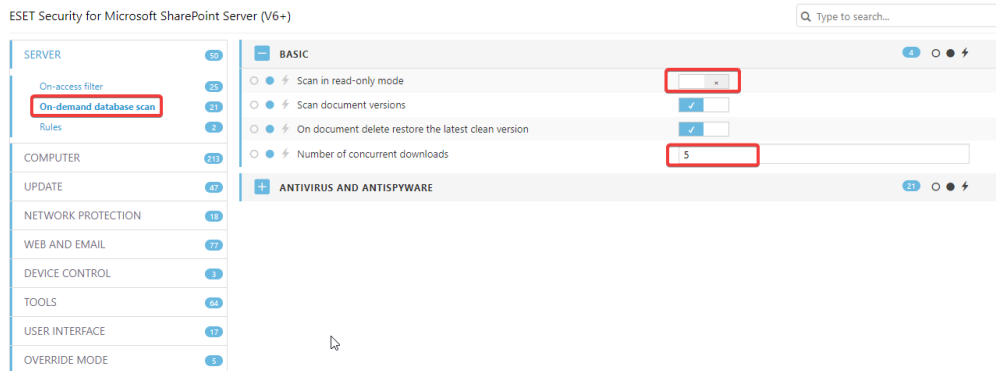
ESET Security for Microsoft SharePoint Server (V6+)

Type to search...

SERVER 50

On-access filter 25

On-demand database scan 21

Rules 2

COMPUTER 213

UPDATE 47

NETWORK PROTECTION 18

WEB AND EMAIL 77

DEVICE CONTROL 3

TOOLS 64

USER INTERFACE 17

OVERRIDE MODE 5

BASIC 4

Scan in read-only mode

×

Scan document versions

✓

On document delete restore the latest clean version

✓

Number of concurrent downloads

5

ANTIVIRUS AND ANTISPYWARE 21